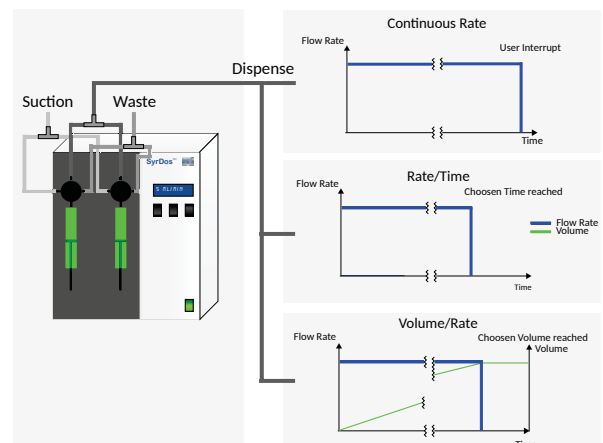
Suction
Waste
Dispense
SyrDos™
5 ml/min

Continuous Rate
Flow Rate
User Interrupt
Time

Rate/Time
Flow Rate
Choosen Time reached
Flow Rate
Volume
Time

Volume/Rate
Flow Rate
Choosen Volume reached
Volume
Time